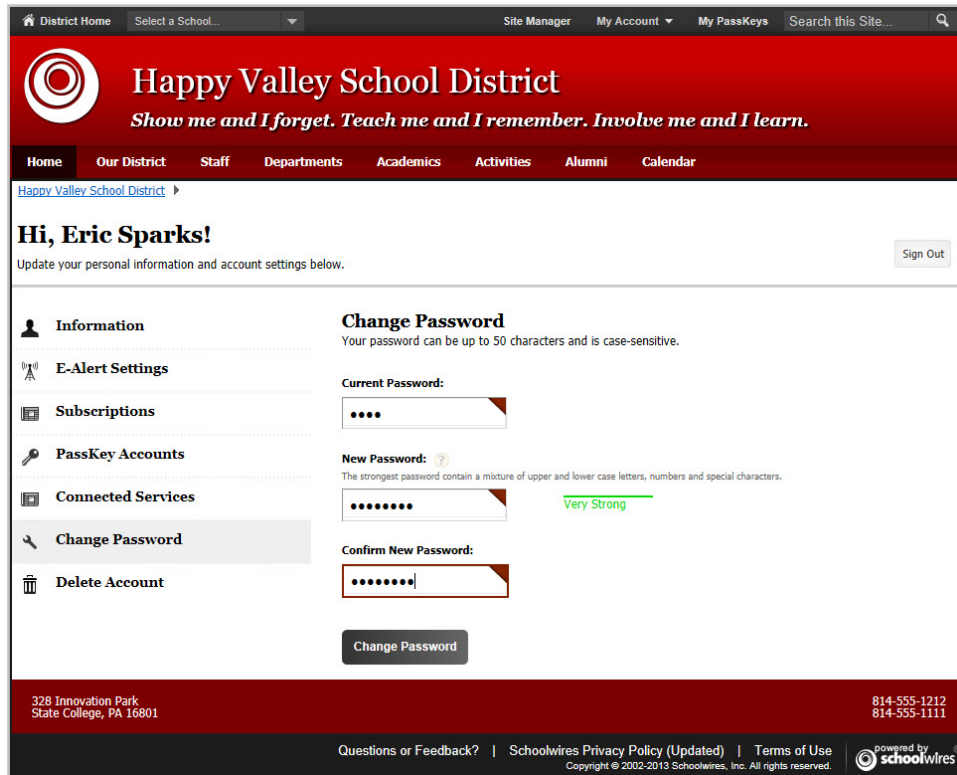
District Home | Select a School... | Site Manager | My Account | My PassKeys | Search this Site...

Happy Valley School District

Show me and I forget. Teach me and I remember. Involve me and I learn.

Home | Our District | Staff | Departments | Academics | Activities | Alumni | Calendar

Happy Valley School District

Hi, Eric Sparks!

Update your personal information and account settings below.

Sign Out

Information

E-Alert Settings

Subscriptions

PassKey Accounts

Connected Services

Change Password

Delete Account

Change Password

Your password can be up to 50 characters and is case-sensitive.

Current Password:

••••

New Password: ?

The strongest password contain a mixture of upper and lower case letters, numbers and special characters.

••••••••

Very Strong

Confirm New Password:

••••••••

Change Password

328 Innovation Park
State College, PA 16801

814-555-1212
814-555-1111

Questions or Feedback? | Schoolwires Privacy Policy (Updated) | Terms of Use

Copyright © 2002-2013 Schoolwires, Inc. All rights reserved.

powered by schoolwires